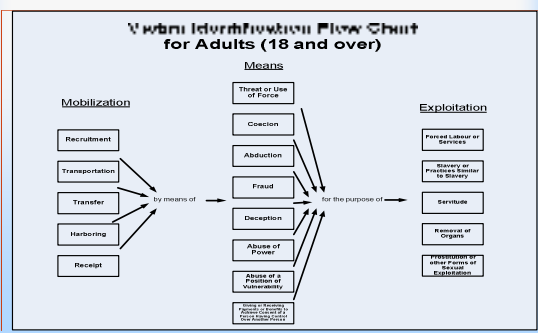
Victim Identification Flow Chart
for Adults (18 and over)

Means

Mobilization

Recruitment

Transportation

Transfer

Harboring

Receipt

by means of

Threat or Use of Force

Coecion

Abduction

Fraud

Deception

Abuse of Power

Abuse of a Position of Vulnerability

Giving or Receiving Payments or Benefits to Achieve Consent of a Person Having Control Over Another Person

for the purpose of

Exploitation

Forced Labour or Services

Slavery or Practices Similar to Slavery

Servitude

Removal of Organs

Prostitution or other Forms of Sexual Exploitation